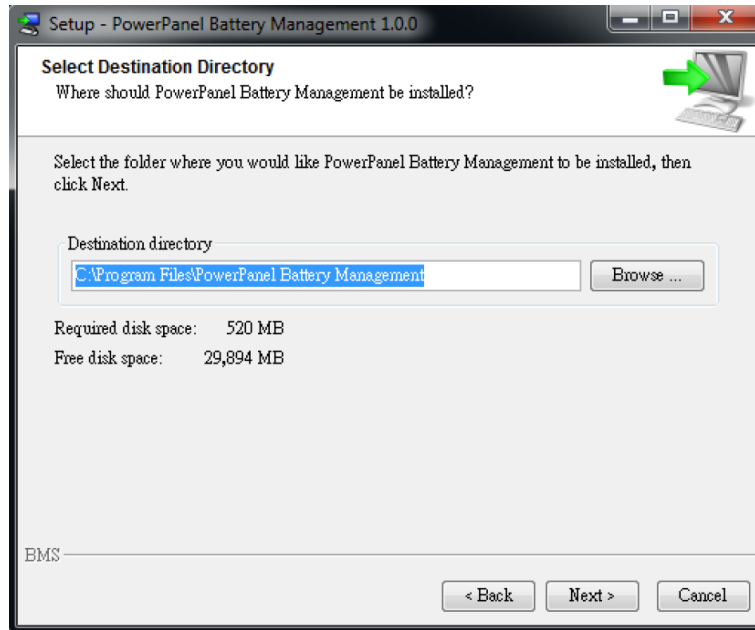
Setup - PowerPanel Battery Management 1.0.0

Select Destination Directory

Where should PowerPanel Battery Management be installed?

Select the folder where you would like PowerPanel Battery Management to be installed, then click Next.

Destination directory

C:\Program Files\PowerPanel Battery Management

Browse ...

Required disk space: 520 MB

Free disk space: 29,894 MB

BMS

< Back

Next >

Cancel